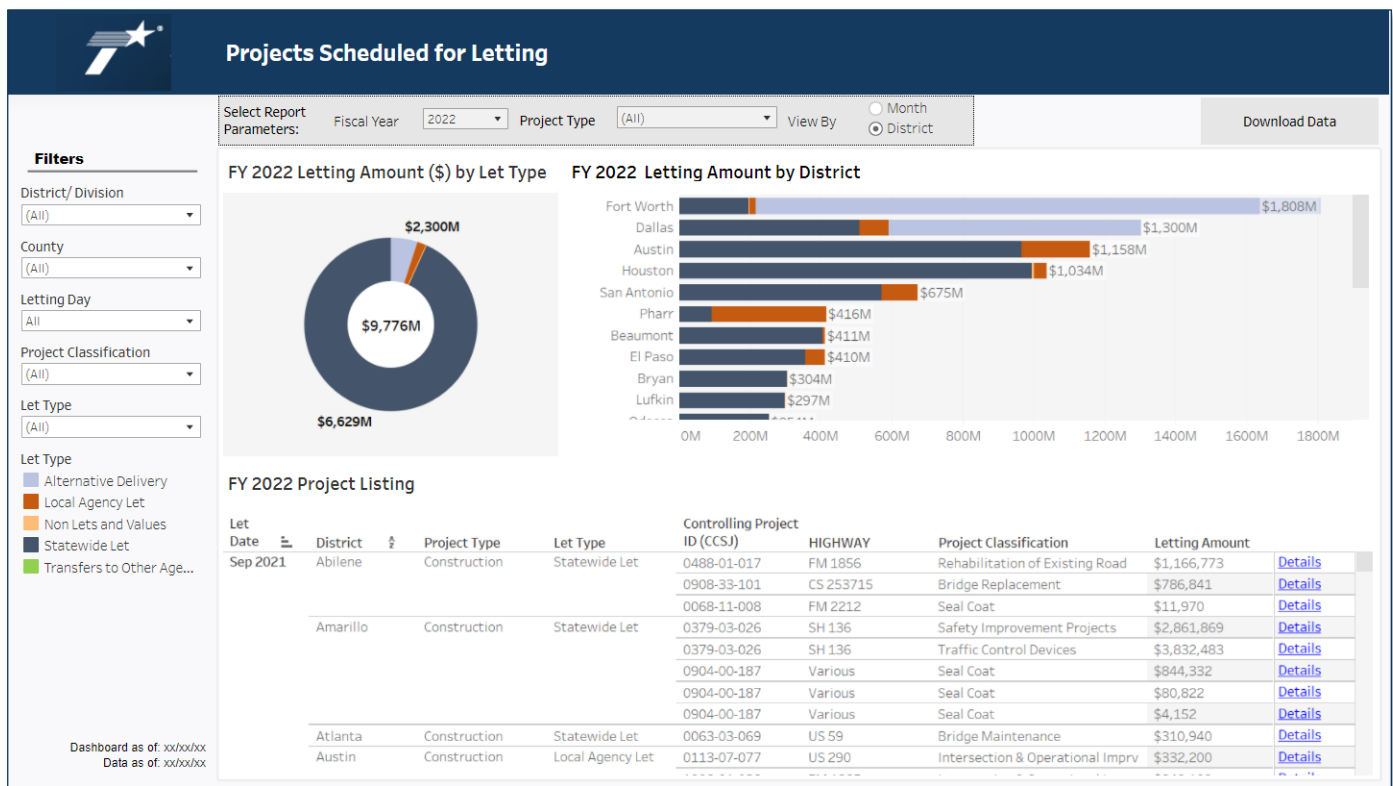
Projects Scheduled for Letting

Select Report Parameters: Fiscal Year 2022 Project Type (All) View By Month District

Download Data

Filters

District/ Division
(All)

County
(All)

Letting Day
All

Project Classification
(All)

Let Type
(All)

Let Type
Alternative Delivery
Local Agency Let
Non Lets and Values
Statewide Let
Transfers to Other Age...

Dashboard as of: xx/xx/xx
Data as of: xx/xx/xx

FY 2022 Letting Amount ($) by Let Type

$2,300M
$9,776M
$6,629M

FY 2022 Letting Amount by District

Fort Worth $1,808M
Dallas $1,300M
Austin $1,158M
Houston $1,034M
San Antonio $675M
Pharr $416M
Beaumont $411M
El Paso $410M
Bryan $304M
Lufkin $297M
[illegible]

0M 200M 400M 600M 800M 1000M 1200M 1400M 1600M 1800M

FY 2022 Project Listing

| Let Date | District | Project Type | Let Type | Controlling Project ID (CCSJ) | HIGHWAY | Project Classification | Letting Amount | |
|---|---|---|---|---|---|---|---|---|
| Sep 2021 | Abilene | Construction | Statewide Let | 0488-01-017 | FM 1856 | Rehabilitation of Existing Road | $1,166,773 | Details |
| | | | | 0908-33-101 | CS 253715 | Bridge Replacement | $786,841 | Details |
| | | | | 0068-11-008 | FM 2212 | Seal Coat | $11,970 | Details |
| | Amarillo | Construction | Statewide Let | 0379-03-026 | SH 136 | Safety Improvement Projects | $2,861,869 | Details |
| | | | | 0379-03-026 | SH 136 | Traffic Control Devices | $3,832,483 | Details |
| | | | | 0904-00-187 | Various | Seal Coat | $844,332 | Details |
| | | | | 0904-00-187 | Various | Seal Coat | $80,822 | Details |
| | | | | 0904-00-187 | Various | Seal Coat | $4,152 | Details |
| | Atlanta | Construction | Statewide Let | 0063-03-069 | US 59 | Bridge Maintenance | $310,940 | Details |
| | Austin | Construction | Local Agency Let | 0113-07-077 | US 290 | Intersection & Operational Imprv | $332,200 | Details |